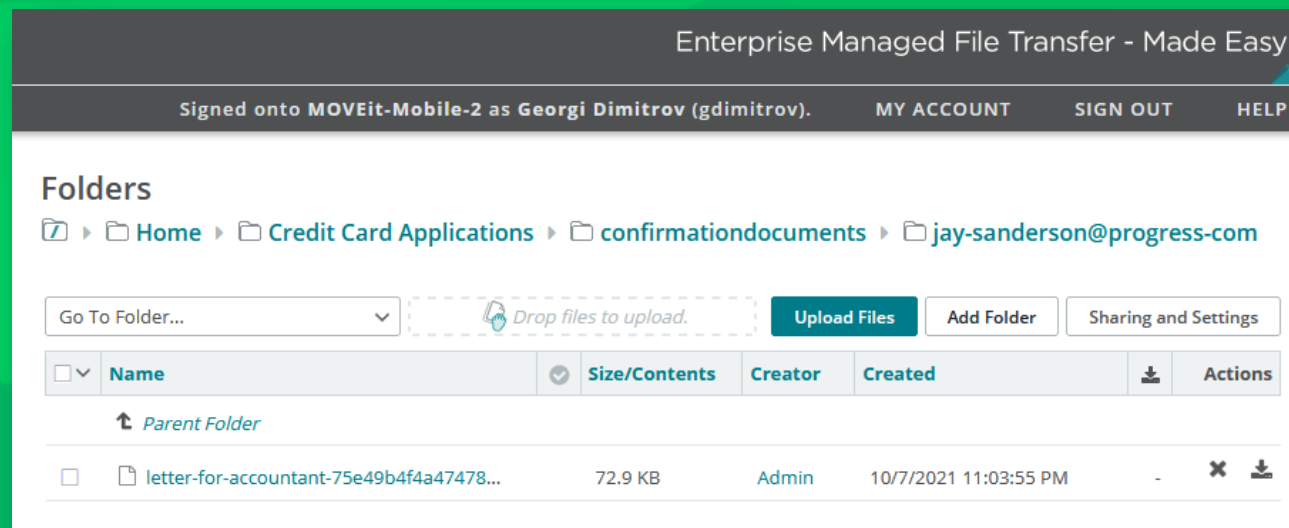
Enterprise Managed File Transfer - Made Easy

Signed onto MOVEit-Mobile-2 as Georgi Dimitrov (gdimitrov). MY ACCOUNT SIGN OUT HELP

Folders

Home ▸ Credit Card Applications ▸ confirmationdocuments ▸ jay-sanderson@progress-com

Go To Folder... Drop files to upload. Upload Files Add Folder Sharing and Settings

| | Name | | Size/Contents | Creator | Created | | Actions |
|---|---|---|---|---|---|---|---|
| | Parent Folder | | | | | | |
| | letter-for-accountant-75e49b4f4a47478... | | 72.9 KB | Admin | 10/7/2021 11:03:55 PM | - | |